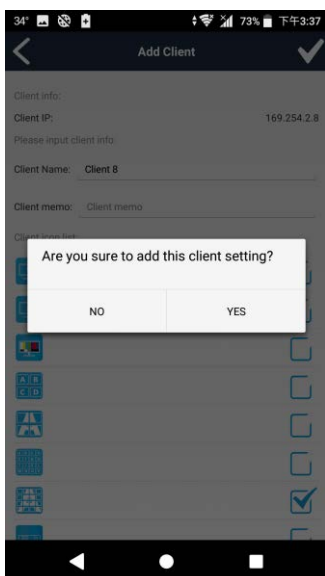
34° 73% 下午3:37

Add Client

Client info:

Client IP: 169.254.2.8

Please input client info:

Client Name: Client 8

Client memo: Client memo

Client icon list:

Are you sure to add this client setting?

NO

YES

A B
C D